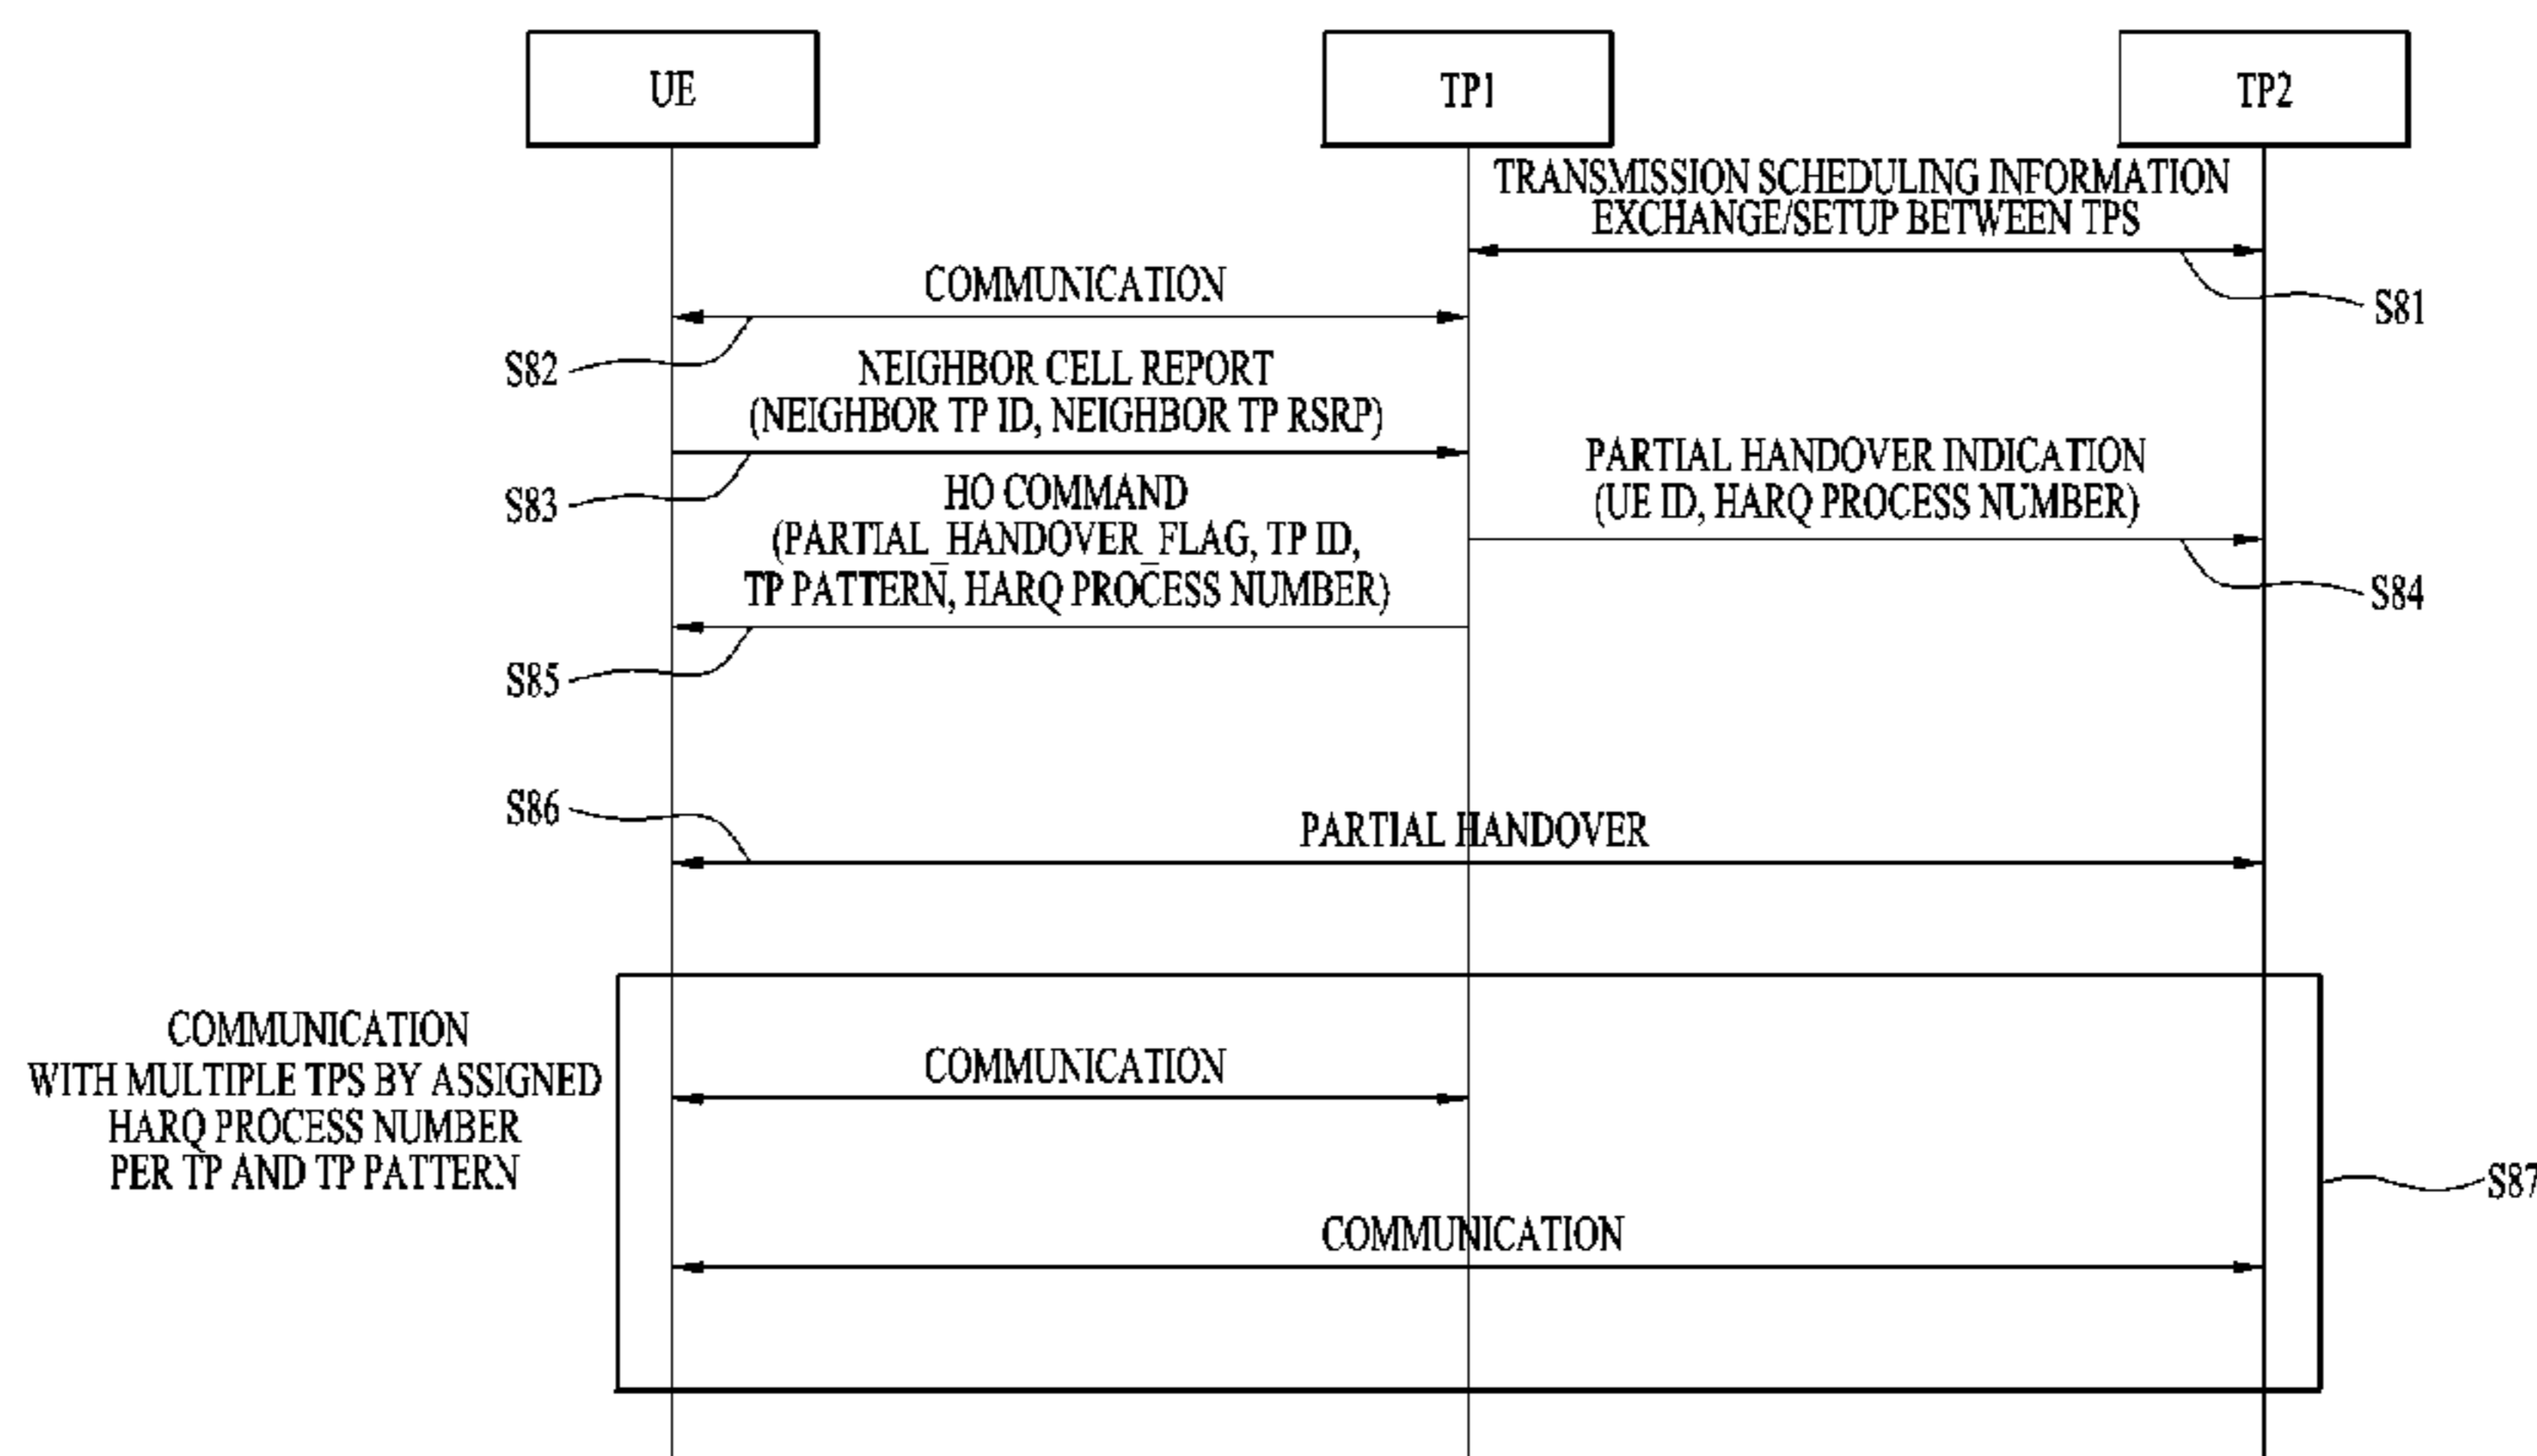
UE

TP1

TP2

TRANSMISSION SCHEDULING INFORMATION EXCHANGE/SETUP BETWEEN TPS

S81

COMMUNICATION

S82

NEIGHBOR CELL REPORT (NEIGHBOR TP ID, NEIGHBOR TP RSRP)

S83

PARTIAL HANDOVER INDICATION (UE ID, HARQ PROCESS NUMBER)

HO COMMAND (PARTIAL_HANDOVER_FLAG, TP ID, TP PATTERN, HARQ PROCESS NUMBER)

S84

S85

S86

PARTIAL HANDOVER

COMMUNICATION WITH MULTIPLE TPS BY ASSIGNED HARQ PROCESS NUMBER PER TP AND TP PATTERN

COMMUNICATION

S87

COMMUNICATION